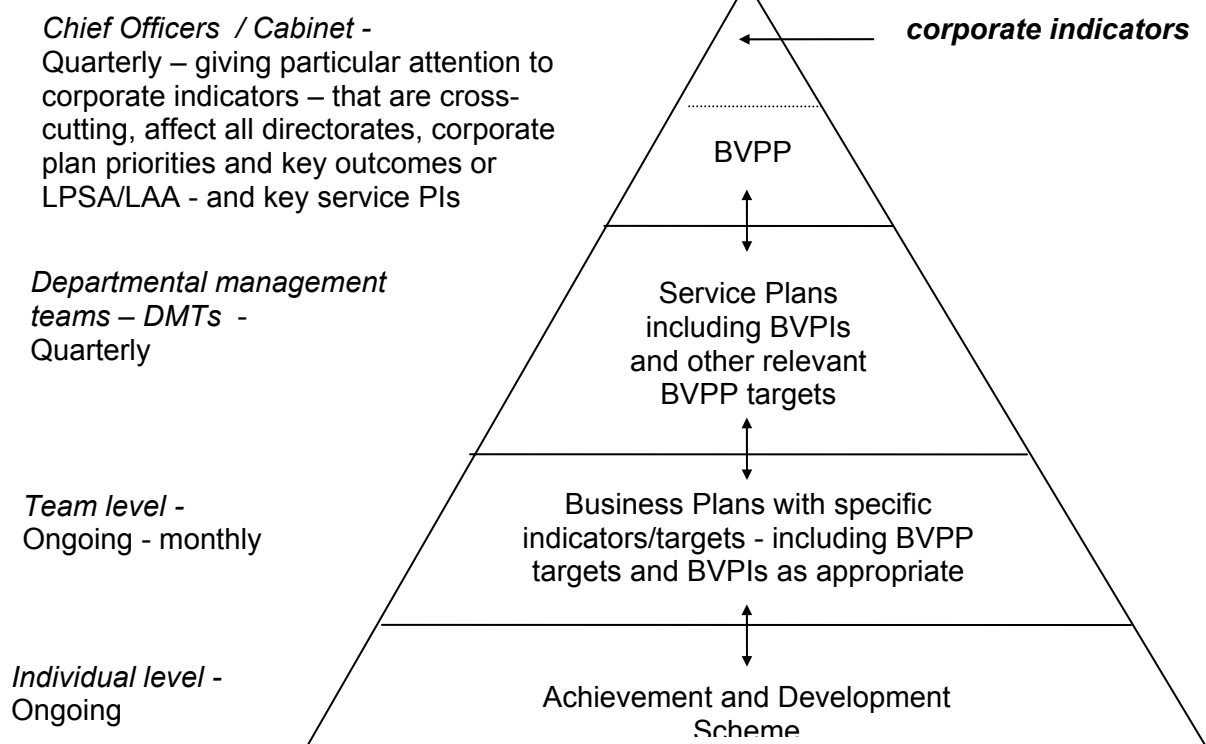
Chief Officers / Cabinet - Quarterly – giving particular attention to corporate indicators – that are cross-cutting, affect all directorates, corporate plan priorities and key outcomes or LPSA/LAA - and key service PIs

corporate indicators

BVPP

Departmental management teams – DMTs - Quarterly

Service Plans including BVPIs and other relevant BVPP targets

Team level - Ongoing - monthly

Business Plans with specific indicators/targets - including BVPP targets and BVPIs as appropriate

Individual level - Ongoing

Achievement and Development Scheme